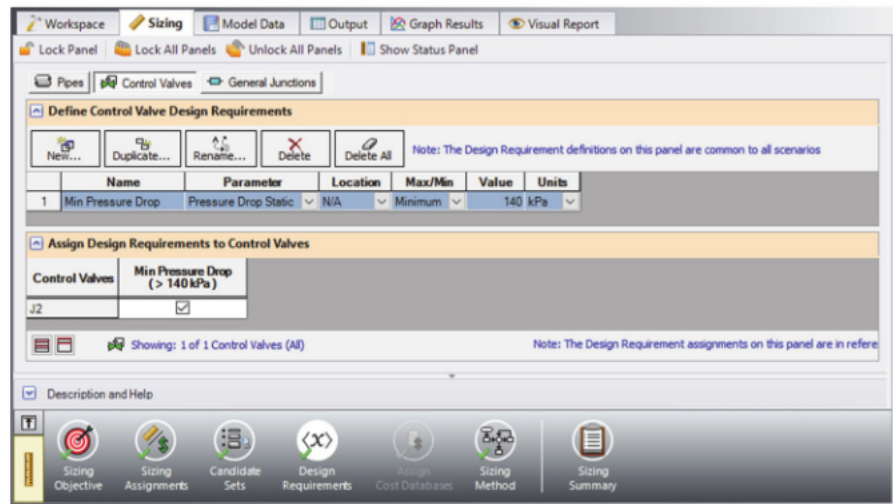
Workspace | Sizing | Model Data | Output | Graph Results | Visual Report

Lock Panel | Lock All Panels | Unlock All Panels | Show Status Panel

Pipes | Control Valves | General Junctions

Define Control Valve Design Requirements

New... | Duplicate... | Rename... | Delete | Delete All

Note: The Design Requirement definitions on this panel are common to all scenarios

| | Name | Parameter | Location | Max/Min | Value | Units |
|---|---|---|---|---|---|---|
| 1 | Min Pressure Drop | Pressure Drop Static | N/A | Minimum | 140 | kPa |

Assign Design Requirements to Control Valves

| Control Valves | Min Pressure Drop (> 140 kPa) |
|---|---|
| J2 | ☑ |

Showing: 1 of 1 Control Valves (All)

Note: The Design Requirement assignments on this panel are in refere

Description and Help

Sizing Objective | Sizing Assignments | Candidate Sets | Design Requirements | Assign Cost Databases | Sizing Method | Sizing Summary